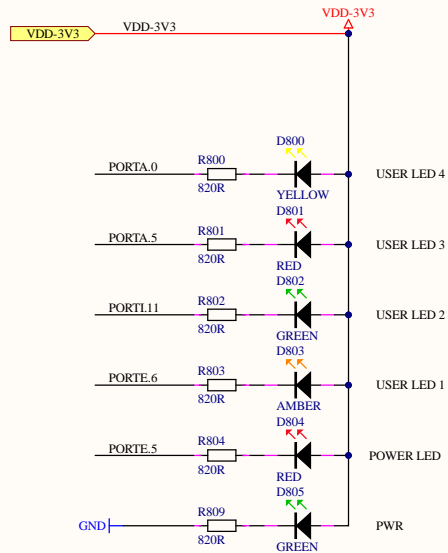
VDD-3V3
VDD-3V3
VDD-3V3

PORTA.0
R800
820R
D800
YELLOW
USER LED 4

PORTA.5
R801
820R
D801
RED
USER LED 3

PORTI.11
R802
820R
D802
GREEN
USER LED 2

PORTE.6
R803
820R
D803
AMBER
USER LED 1

PORTE.5
R804
820R
D804
RED
POWER LED

GND
R809
820R
D805
GREEN
PWR